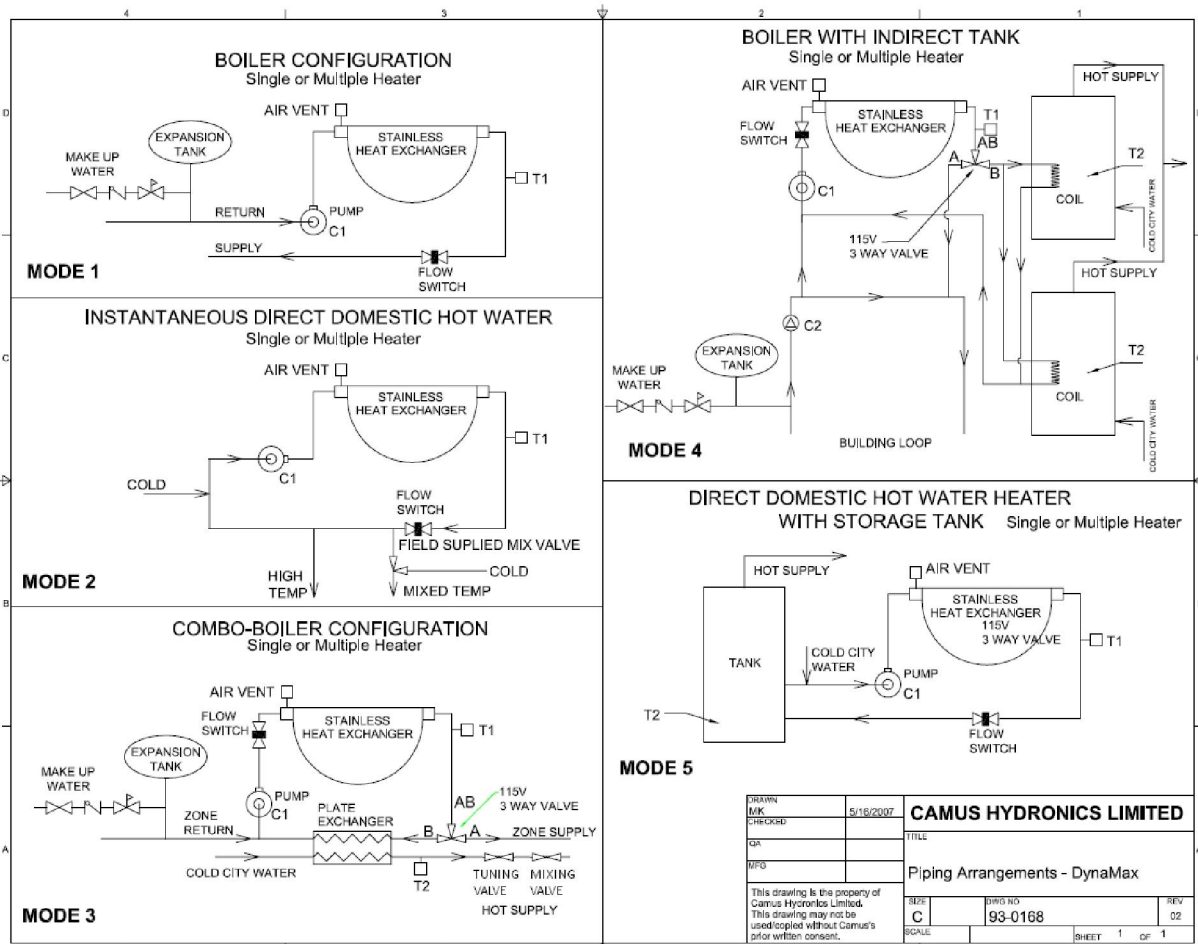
4 3 2 1

BOILER CONFIGURATION
Single or Multiple Heater

AIR VENT
EXPANSION TANK
STAINLESS HEAT EXCHANGER
MAKE UP WATER
T1
RETURN
PUMP
C1
SUPPLY
FLOW SWITCH
MODE 1

INSTANTANEOUS DIRECT DOMESTIC HOT WATER
Single or Multiple Heater

AIR VENT
STAINLESS HEAT EXCHANGER
T1
C1
COLD
FLOW SWITCH
FIELD SUPLIED MIX VALVE
COLD
HIGH TEMP
MIXED TEMP
MODE 2

COMBO-BOILER CONFIGURATION
Single or Multiple Heater

AIR VENT
FLOW SWITCH
STAINLESS HEAT EXCHANGER
T1
EXPANSION TANK
MAKE UP WATER
PUMP
C1
115V 3 WAY VALVE
AB
PLATE EXCHANGER
ZONE RETURN
B
A
ZONE SUPPLY
COLD CITY WATER
T2
TUNING VALVE
MIXING VALVE
HOT SUPPLY
MODE 3

BOILER WITH INDIRECT TANK
Single or Multiple Heater

AIR VENT
HOT SUPPLY
STAINLESS HEAT EXCHANGER
T1
FLOW SWITCH
AB
A
B
T2
C1
COIL
COLD CITY WATER
115V 3 WAY VALVE
HOT SUPPLY
C2
EXPANSION TANK
MAKE UP WATER
T2
COIL
COLD CITY WATER
BUILDING LOOP
MODE 4

DIRECT DOMESTIC HOT WATER HEATER WITH STORAGE TANK Single or Multiple Heater

HOT SUPPLY
AIR VENT
STAINLESS HEAT EXCHANGER 115V 3 WAY VALVE
T1
TANK
COLD CITY WATER
PUMP
C1
T2
FLOW SWITCH
MODE 5

| DRAWN MK | 5/16/2007 | CAMUS HYDRONICS LIMITED | |
|---|---|---|---|
| CHECKED | | TITLE | |
| QA | | Piping Arrangements - DynaMax | |
| MFG | | | |
| This drawing is the property of Camus Hydronics Limited. This drawing may not be used/copied without Camus's prior written consent. | SIZE C | DWG NO 93-0168 | REV 02 |
| | SCALE | SHEET 1 OF 1 | |